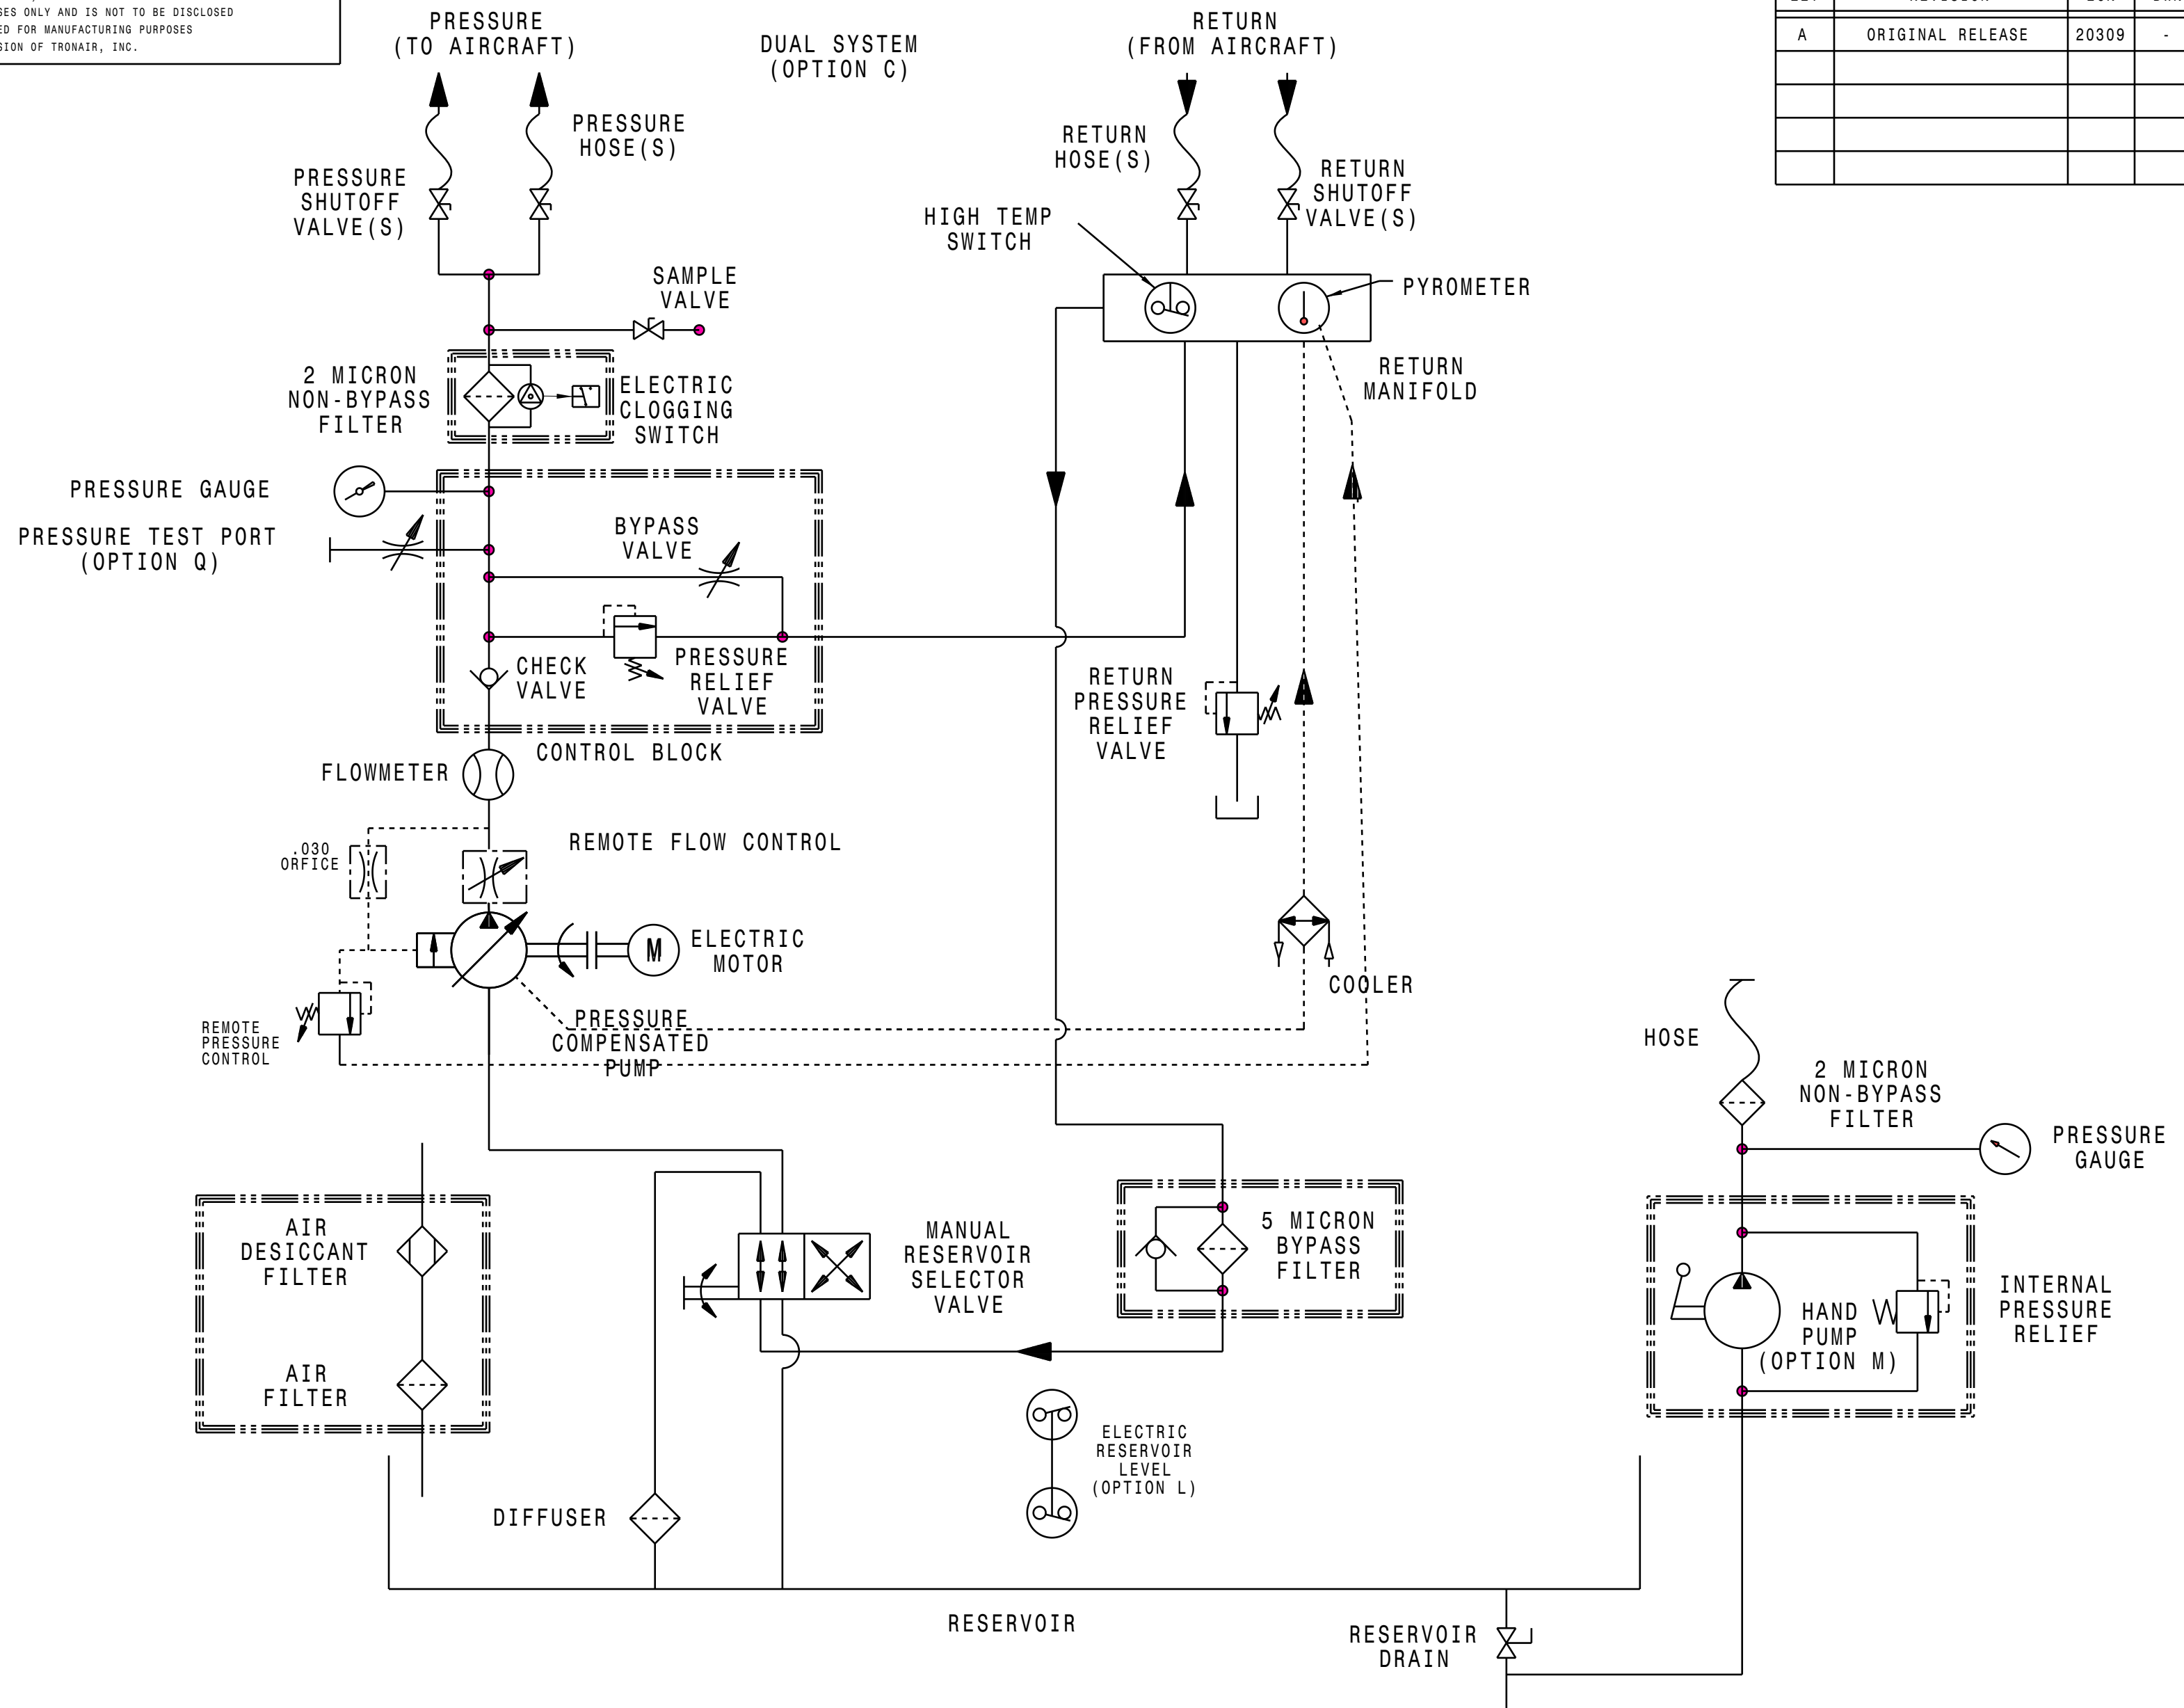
SES ONLY AND IS NOT TO BE DISCLOSED
ED FOR MANUFACTURING PURPOSES
SION OF TRONAIR, INC.

| A | ORIGINAL RELEASE | 20309 | - |
|---|---|---|---|
| | | | |
| | | | |
| | | | |
| | | | |

PRESSURE
(TO AIRCRAFT)

DUAL SYSTEM
(OPTION C)

RETURN
(FROM AIRCRAFT)

PRESSURE HOSE(S)

PRESSURE SHUTOFF VALVE(S)

RETURN HOSE(S)

RETURN SHUTOFF VALVE(S)

HIGH TEMP SWITCH

PYROMETER

SAMPLE VALVE

RETURN MANIFOLD

2 MICRON NON-BYPASS FILTER

ELECTRIC CLOGGING SWITCH

PRESSURE GAUGE

PRESSURE TEST PORT
(OPTION Q)

BYPASS VALVE

CHECK VALVE

PRESSURE RELIEF VALVE

RETURN PRESSURE RELIEF VALVE

CONTROL BLOCK

FLOWMETER

.030 ORFICE

REMOTE FLOW CONTROL

ELECTRIC MOTOR

M

COOLER

REMOTE PRESSURE CONTROL

PRESSURE COMPENSATED PUMP

HOSE

2 MICRON NON-BYPASS FILTER

PRESSURE GAUGE

AIR DESICCANT FILTER

AIR FILTER

MANUAL RESERVOIR SELECTOR VALVE

5 MICRON BYPASS FILTER

HAND PUMP
(OPTION M)

INTERNAL PRESSURE RELIEF

ELECTRIC RESERVOIR LEVEL
(OPTION L)

DIFFUSER

RESERVOIR

RESERVOIR DRAIN